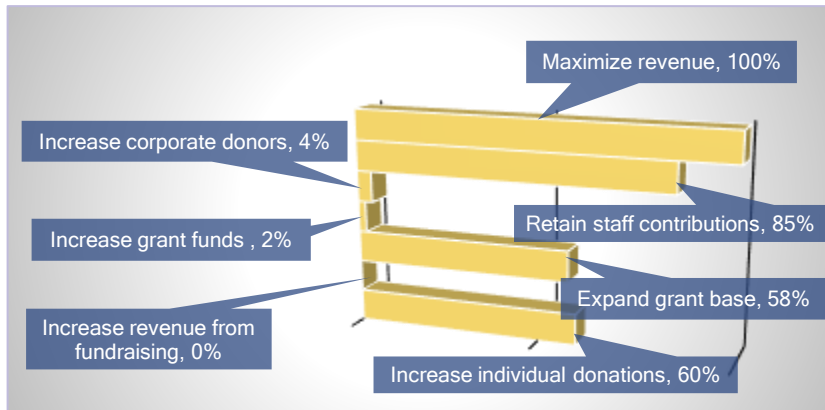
Maximize revenue, 100%

Increase corporate donors, 4%

Retain staff contributions, 85%

Increase grant funds , 2%

Expand grant base, 58%

Increase revenue from fundraising, 0%

Increase individual donations, 60%